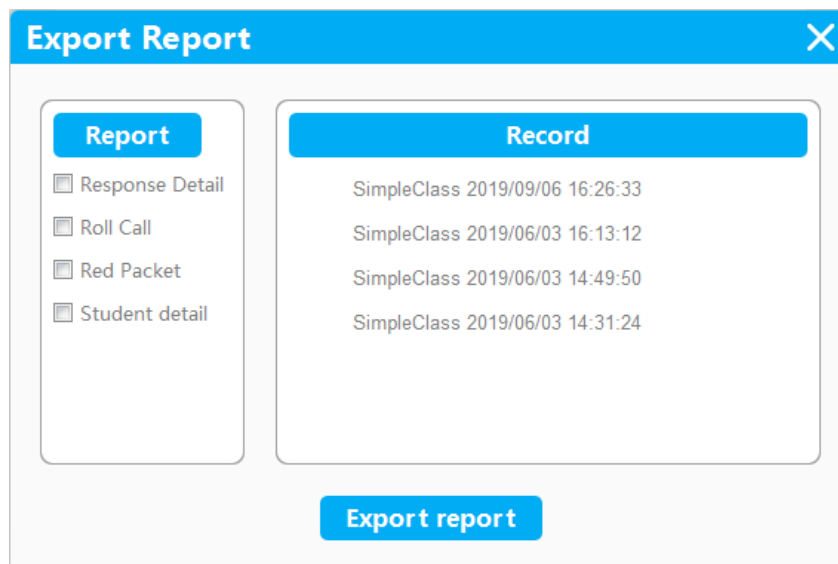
Export Report

Report

Response Detail

Roll Call

Red Packet

Student detail

Record

SimpleClass 2019/09/06 16:26:33

SimpleClass 2019/06/03 16:13:12

SimpleClass 2019/06/03 14:49:50

SimpleClass 2019/06/03 14:31:24

Export report